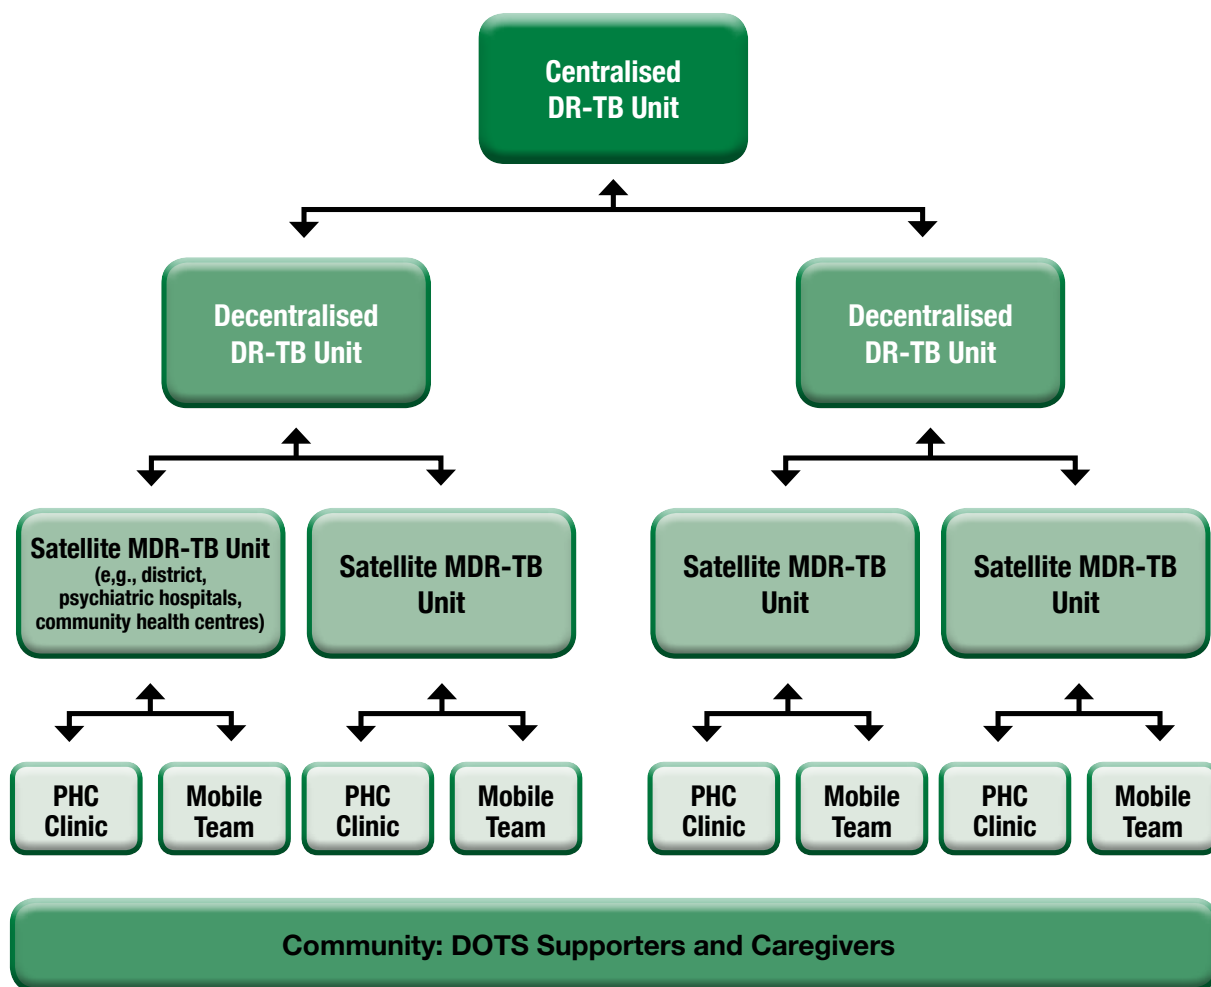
Centralised DR-TB Unit

Decentralised DR-TB Unit

Decentralised DR-TB Unit

Satellite MDR-TB Unit (e,g., district, psychiatric hospitals, community health centres)

Satellite MDR-TB Unit

Satellite MDR-TB Unit

Satellite MDR-TB Unit

PHC Clinic

Mobile Team

PHC Clinic

Mobile Team

PHC Clinic

Mobile Team

PHC Clinic

Mobile Team

Community: DOTS Supporters and Caregivers